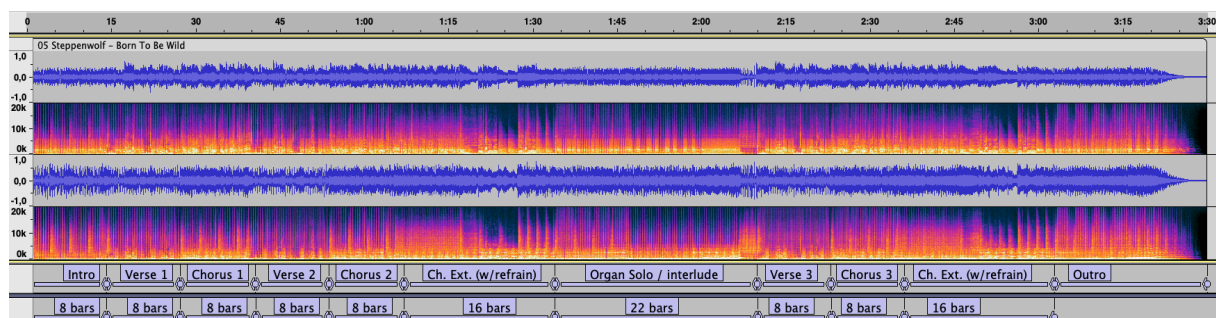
0 15 30 45 1:00 1:15 1:30 1:45 2:00 2:15 2:30 2:45 3:00 3:15 3:30

05 Steppenwolf - Born To Be Wild

1,0
0,0
-1,0
20k
10k
0k
1,0
0,0
-1,0
20k
10k
0k

Intro | Verse 1 | Chorus 1 | Verse 2 | Chorus 2 | Ch. Ext. (w/refrain) | Organ Solo / interlude | Verse 3 | Chorus 3 | Ch. Ext. (w/refrain) | Outro

8 bars | 8 bars | 8 bars | 8 bars | 8 bars | 16 bars | 22 bars | 8 bars | 8 bars | 16 bars